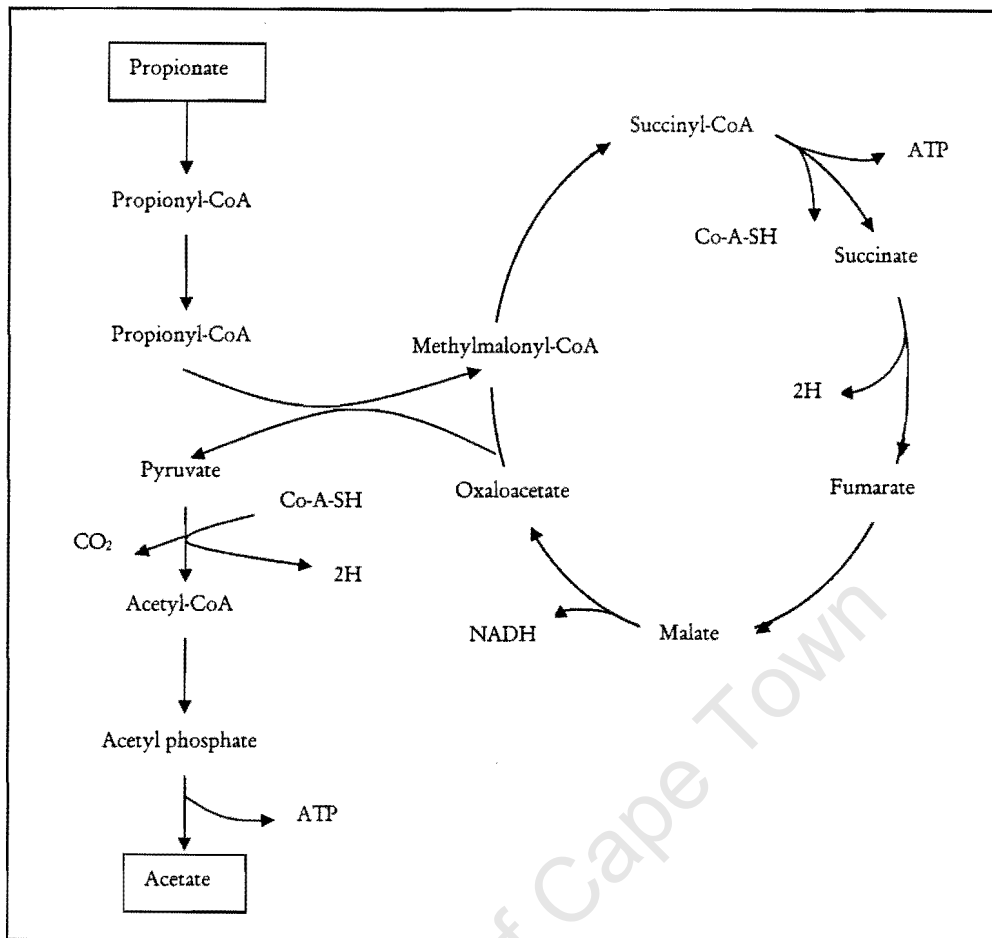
Propionate

Propionyl-CoA

Propionyl-CoA

Pyruvate

Co-A-SH

$CO_2$

2H

Acetyl-CoA

Acetyl phosphate

ATP

Acetate

Succinyl-CoA

ATP

Co-A-SH

Succinate

Methylmalonyl-CoA

2H

Oxaloacetate

Fumarate

NADH

Malate

Cape Town